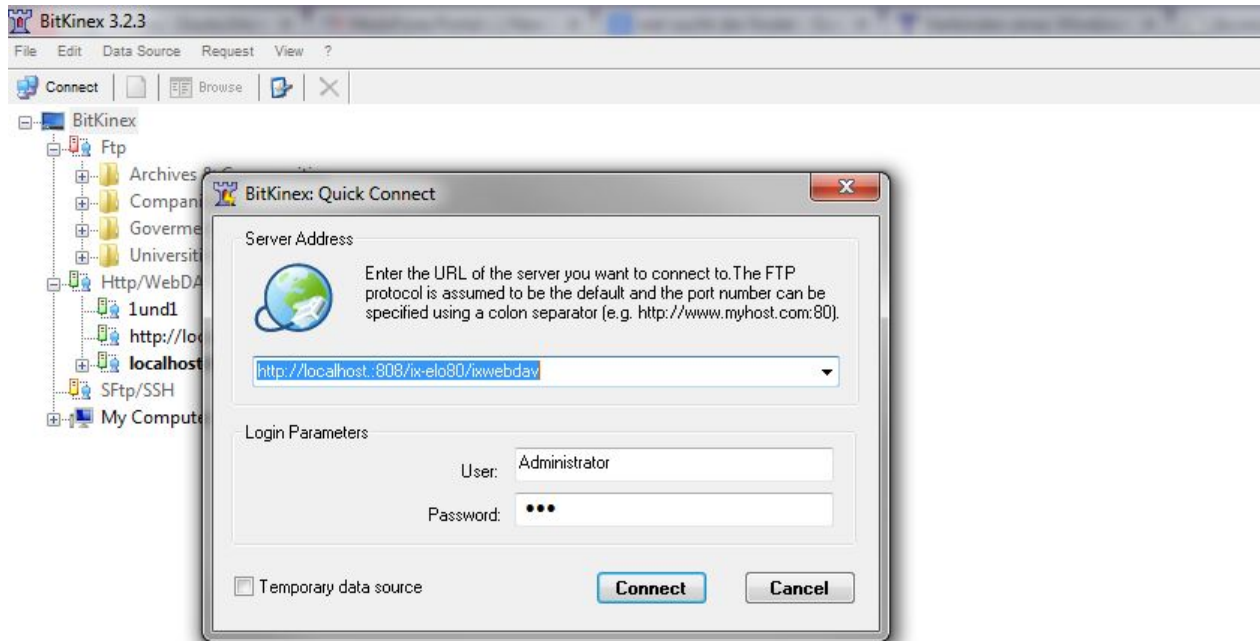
BitKinex 3.2.3

File Edit Data Source Request View ?

Connect Browse

BitKinex
Ftp
Archives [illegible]
Compani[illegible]
Goverme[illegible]
Universit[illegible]
Http/WebDA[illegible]
1und1
http://lo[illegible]
localhost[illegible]
SFtp/SSH
My Compute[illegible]

BitKinex: Quick Connect

Server Address

Enter the URL of the server you want to connect to.The FTP protocol is assumed to be the default and the port number can be specified using a colon separator (e.g. http://www.myhost.com:80).

http://localhost.:808/ix-elo80/ixwebdav

Login Parameters

User: Administrator

Password: •••

Temporary data source

Connect

Cancel